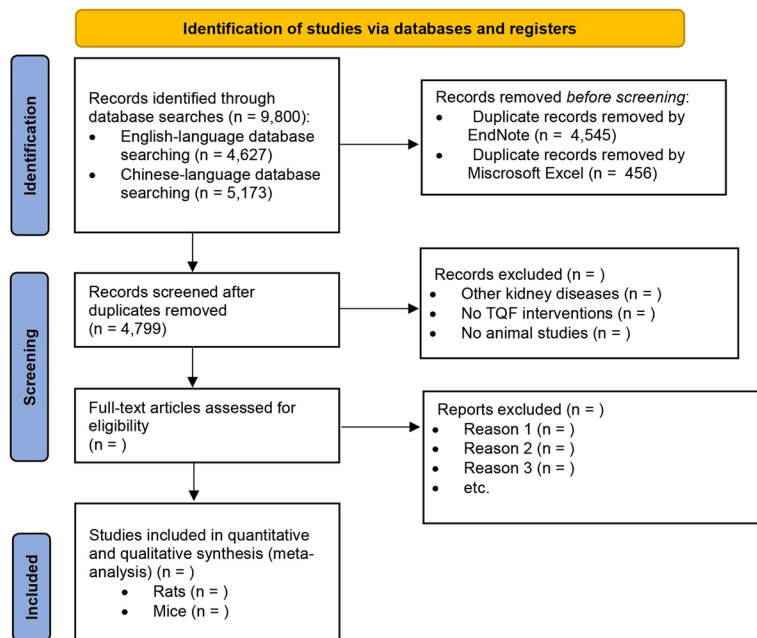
Identification of studies via databases and registers

Identification

Records identified through database searches (n = 9,800):
- English-language database searching (n = 4,627)
- Chinese-language database searching (n = 5,173)

Records removed *before screening*:
- Duplicate records removed by EndNote (n = 4,545)
- Duplicate records removed by Miscrosoft Excel (n = 456)

Screening

Records screened after duplicates removed (n = 4,799)

Records excluded (n = )
- Other kidney diseases (n = )
- No TQF interventions (n = )
- No animal studies (n = )

Full-text articles assessed for eligibility (n = )

Reports excluded (n = )
- Reason 1 (n = )
- Reason 2 (n = )
- Reason 3 (n = )
- etc.

Included

Studies included in quantitative and qualitative synthesis (meta-analysis) (n = )
- Rats (n = )
- Mice (n = )